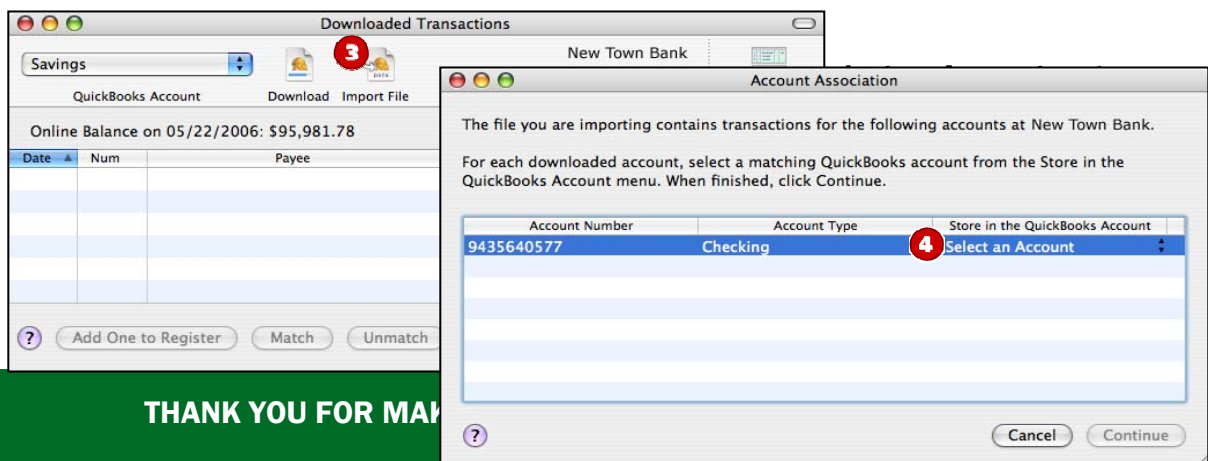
Downloaded Transactions

Savings

QuickBooks Account

Download

3

DATA

Import File

New Town Bank

Online Balance on 05/22/2006: $95,981.78

| Date | Num | Payee |
|---|---|---|
| | | |

?

Add One to Register

Match

Unmatch

THANK YOU FOR MAK

Account Association

The file you are importing contains transactions for the following accounts at New Town Bank.

For each downloaded account, select a matching QuickBooks account from the Store in the QuickBooks Account menu. When finished, click Continue.

| Account Number | Account Type | Store in the QuickBooks Account |
|---|---|---|
| 9435640577 | Checking | 4 Select an Account |

?

Cancel

Continue